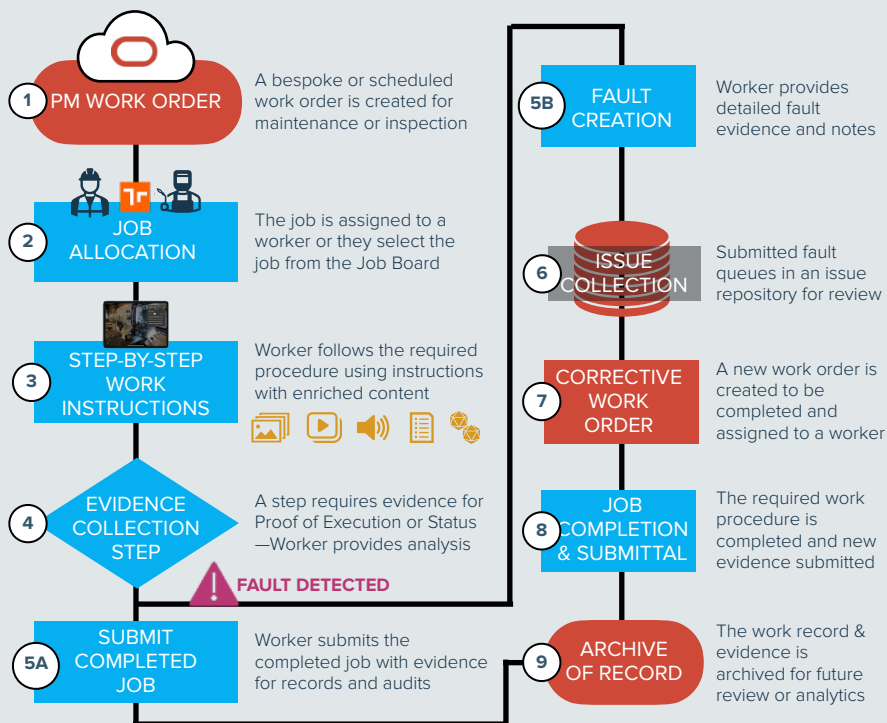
1 PM WORK ORDER

A bespoke or scheduled work order is created for maintenance or inspection

2 JOB ALLOCATION

The job is assigned to a worker or they select the job from the Job Board

3 STEP-BY-STEP WORK INSTRUCTIONS

Worker follows the required procedure using instructions with enriched content

4 EVIDENCE COLLECTION STEP

A step requires evidence for Proof of Execution or Status —Worker provides analysis

FAULT DETECTED

5A SUBMIT COMPLETED JOB

Worker submits the completed job with evidence for records and audits

5B FAULT CREATION

Worker provides detailed fault evidence and notes

6 ISSUE COLLECTION

Submitted fault queues in an issue repository for review

7 CORRECTIVE WORK ORDER

A new work order is created to be completed and assigned to a worker

8 JOB COMPLETION & SUBMITTAL

The required work procedure is completed and new evidence submitted

9 ARCHIVE OF RECORD

The work record & evidence is archived for future review or analytics